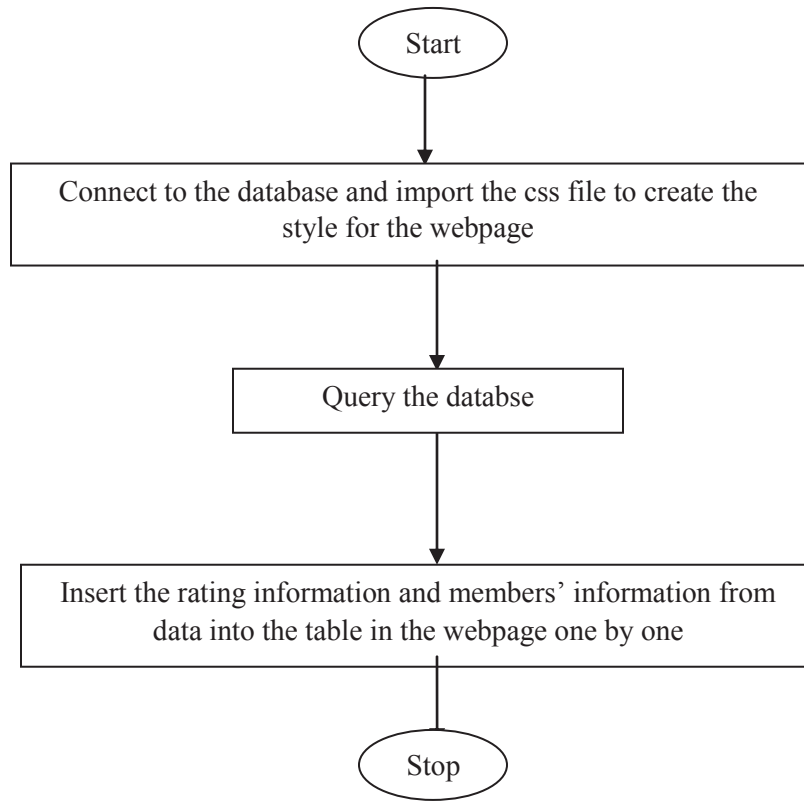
Start

Connect to the database and import the css file to create the style for the webpage

Query the databse

Insert the rating information and members’ information from data into the table in the webpage one by one

Stop